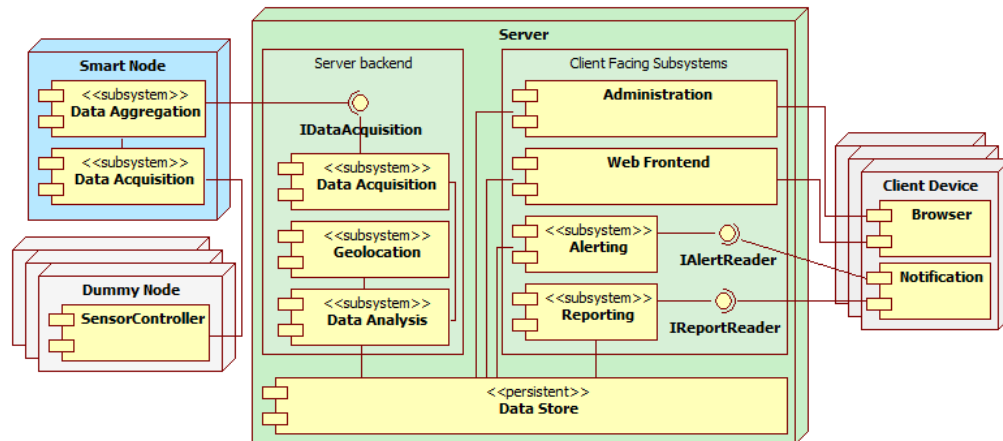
Smart Node

<<subsystem>>
Data Aggregation

<<subsystem>>
Data Acquisition

Dummy Node

SensorController

Server

Server backend

IDataAcquisition

<<subsystem>>
Data Acquisition

<<subsystem>>
Geolocation

<<subsystem>>
Data Analysis

Client Facing Subsystems

Administration

Web Frontend

<<subsystem>>
Alerting

IAlertReader

<<subsystem>>
Reporting

IReportReader

<<persistent>>
Data Store

Client Device

Browser

Notification